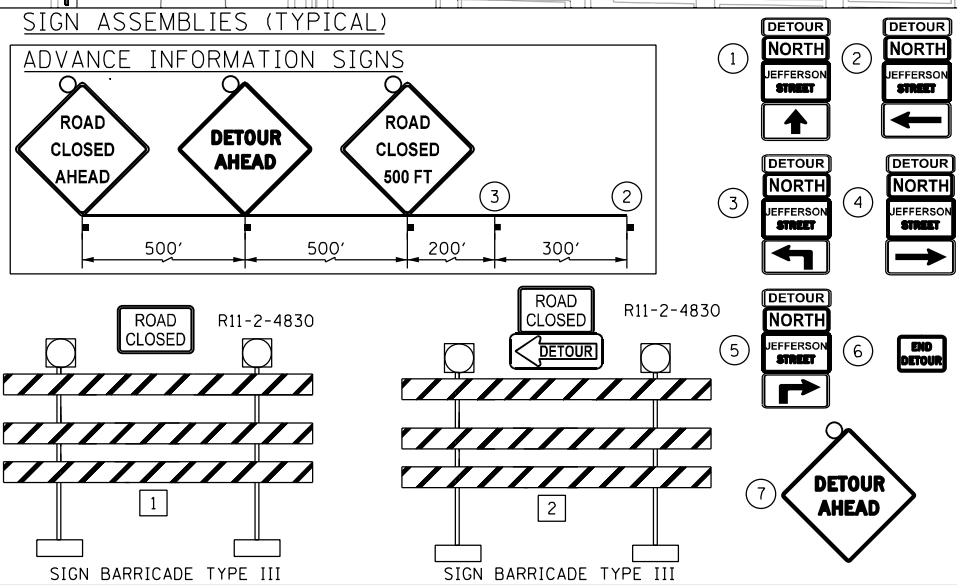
SIGN ASSEMBLIES (TYPICAL)

ADVANCE INFORMATION SIGNS

ROAD CLOSED AHEAD

DETOUR AHEAD

ROAD CLOSED 500 FT

3

2

500'

500'

200'

300'

1 DETOUR NORTH JEFFERSON STREET

2 DETOUR NORTH JEFFERSON STREET

3 DETOUR NORTH JEFFERSON STREET

4 DETOUR NORTH JEFFERSON STREET

5 DETOUR NORTH JEFFERSON STREET

6 END DETOUR

7 DETOUR AHEAD

ROAD CLOSED

R11-2-4830

1

SIGN BARRICADE TYPE III

ROAD CLOSED

DETOUR

R11-2-4830

2

SIGN BARRICADE TYPE III